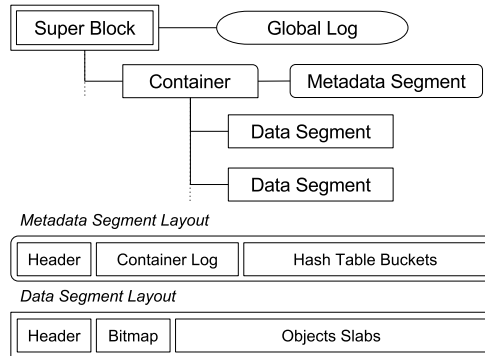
Super Block

Global Log

Container

Metadata Segment

Data Segment

Data Segment

Metadata Segment Layout

Header

Container Log

Hash Table Buckets

Data Segment Layout

Header

Bitmap

Objects Slabs